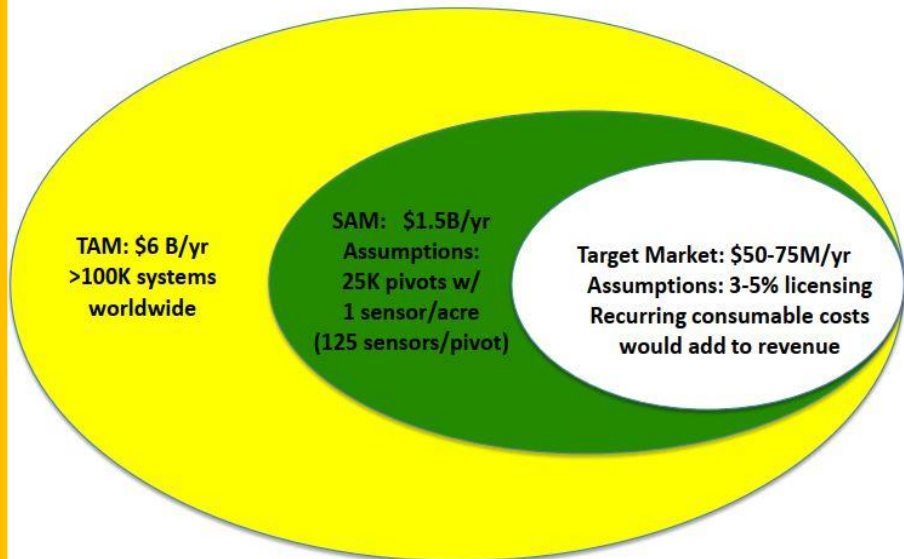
TAM: \$6 B/yr
>100K systems
worldwide

SAM: \$1.5B/yr
Assumptions:
25K pivots w/
1 sensor/acre
(125 sensors/pivot)

Target Market: \$50-75M/yr
Assumptions: 3-5% licensing
Recurring consumable costs
would add to revenue